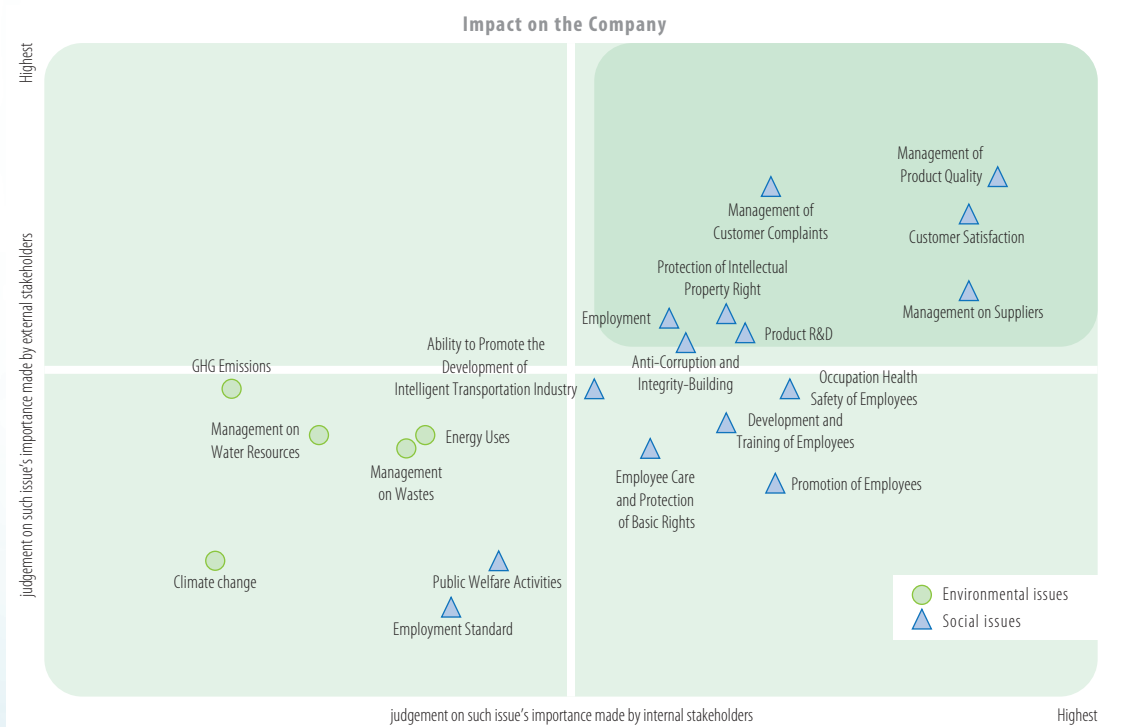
Impact on the Company

Highest

judgement on such issue's importance made by external stakeholders

Management of Product Quality

Management of Customer Complaints

Customer Satisfaction

Protection of Intellectual Property Right

Management on Suppliers

Employment

Product R&D

Ability to Promote the Development of Intelligent Transportation Industry

Anti-Corruption and Integrity-Building

GHG Emissions

Occupation Health Safety of Employees

Management on Water Resources

Energy Uses

Development and Training of Employees

Management on Wastes

Employee Care and Protection of Basic Rights

Promotion of Employees

Climate change

Public Welfare Activities

Employment Standard

Environmental issues

Social issues

judgement on such issue's importance made by internal stakeholders

Highest